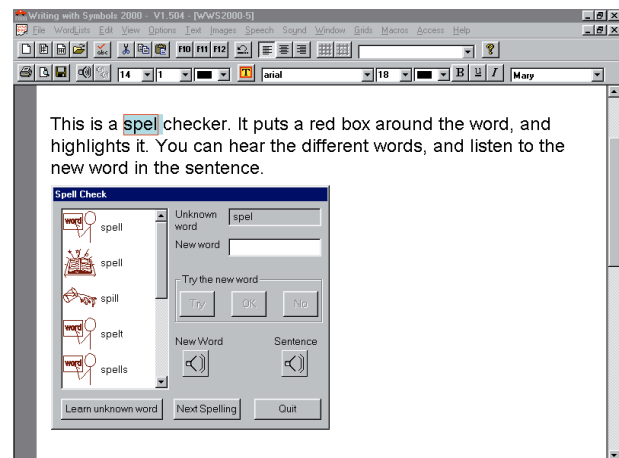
Writing with Symbols 2000 - V1.504 - [WWS2000-5]

File WordLists Edit View Options Text Images Speech Sound Window Grids Macros Access Help

F10 F11 F12

14 1 arial 18 B U I Mary

This is a spel checker. It puts a red box around the word, and highlights it. You can hear the different words, and listen to the new word in the sentence.

Spell Check

word spell

spell

spill

word spelt

word spells

Unknown word spel

New word

Try the new word

Try OK No

New Word

Sentence

Learn unknown word

Next Spelling

Quit